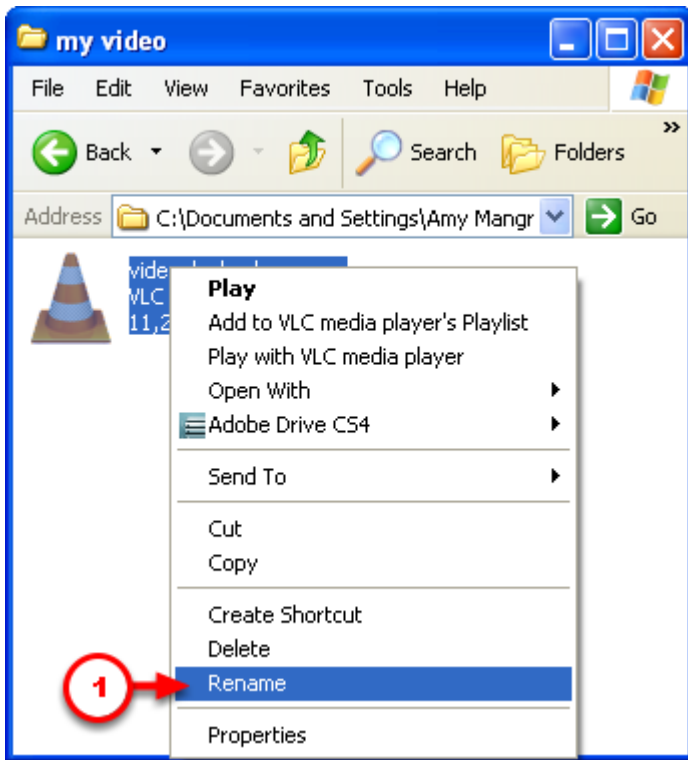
my video

File Edit View Favorites Tools Help

Back Search Folders

Address C:\Documents and Settings\Amy Mangr Go

vide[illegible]
VLC
11,2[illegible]

Play
Add to VLC media player's Playlist
Play with VLC media player
Open With
Adobe Drive CS4
Send To
Cut
Copy
Create Shortcut
Delete
Rename
Properties

1